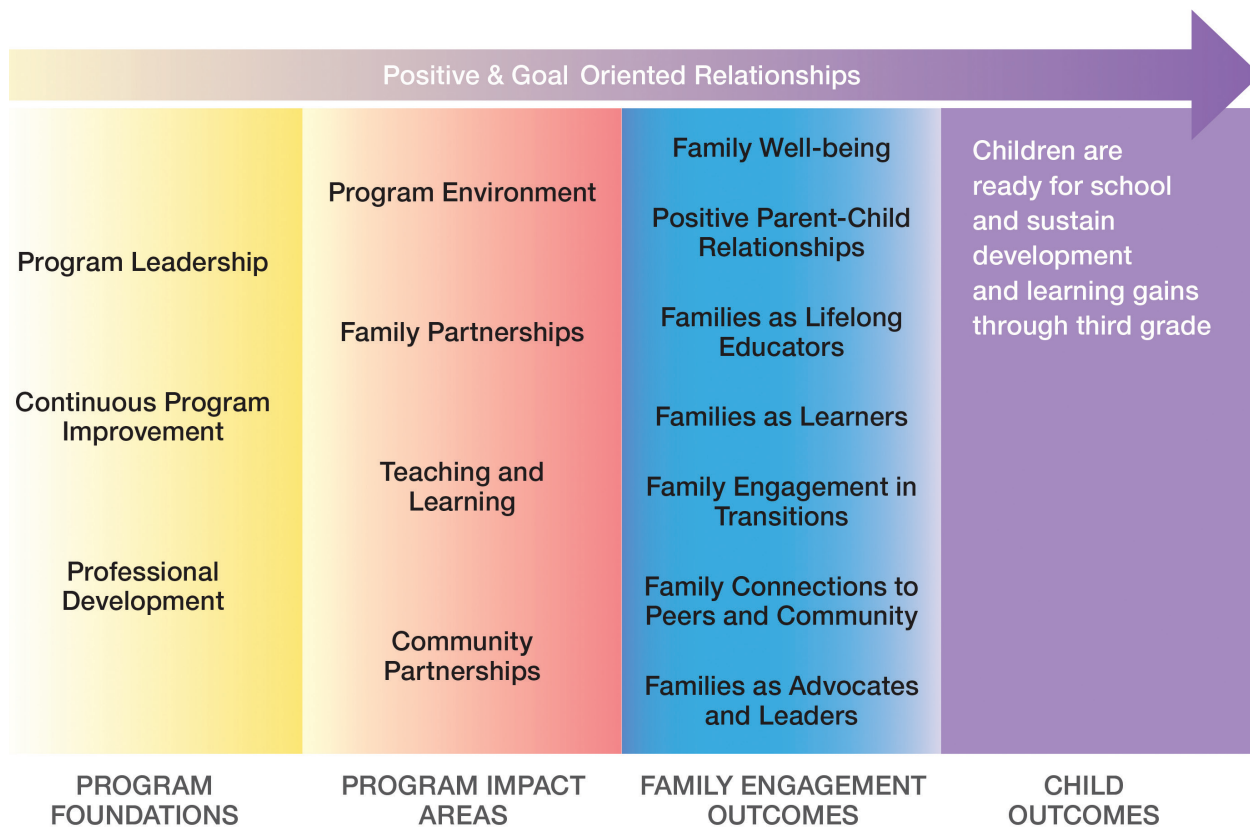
Positive & Goal Oriented Relationships

Program Leadership

Continuous Program Improvement

Professional Development

PROGRAM FOUNDATIONS

Program Environment

Family Partnerships

Teaching and Learning

Community Partnerships

PROGRAM IMPACT AREAS

Family Well-being

Positive Parent-Child Relationships

Families as Lifelong Educators

Families as Learners

Family Engagement in Transitions

Family Connections to Peers and Community

Families as Advocates and Leaders

FAMILY ENGAGEMENT OUTCOMES

Children are ready for school and sustain development and learning gains through third grade

CHILD OUTCOMES